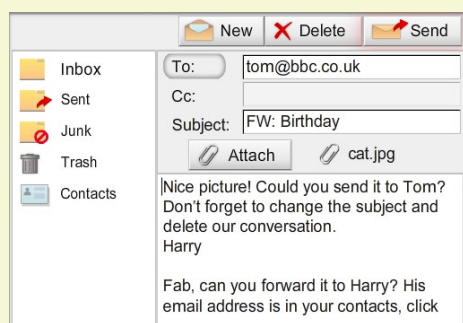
New Delete Send

Inbox
Sent
Junk
Trash
Contacts

To: tom@bbc.co.uk
Cc:
Subject: FW: Birthday
Attach cat.jpg

Nice picture! Could you send it to Tom? Don't forget to change the subject and delete our conversation.
Harry

Fab, can you forward it to Harry? His email address is in your contacts, click